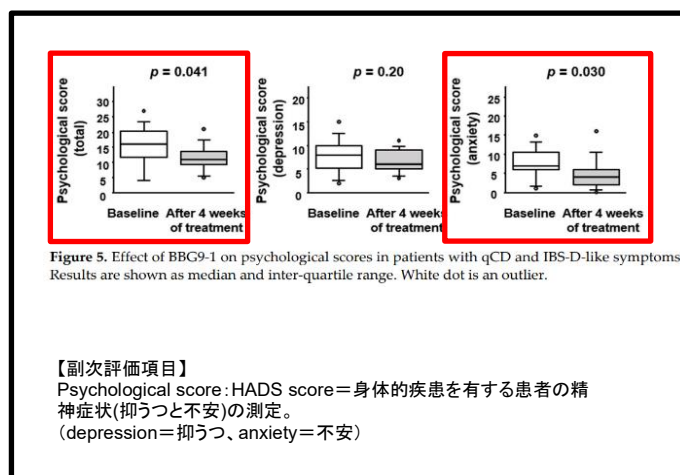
$p = 0.041$

Psychological score (total)

30
25
20
15
10
5
0

Baseline After 4 weeks of treatment

$p = 0.20$

Psychological score (depression)

20
15
10
5
0

Baseline After 4 weeks of treatment

$p = 0.030$

Psychological score (anxiety)

25
20
15
10
5
0

Baseline After 4 weeks of treatment

Figure 5. Effect of BBG9-1 on psychological scores in patients with qCD and IBS-D-like symptoms. Results are shown as median and inter-quartile range. White dot is an outlier.

【副次評価項目】
Psychological score：HADS score＝身体的疾患を有する患者の精神症状(抑うつと不安)の測定。
（depression＝抑うつ、anxiety＝不安）